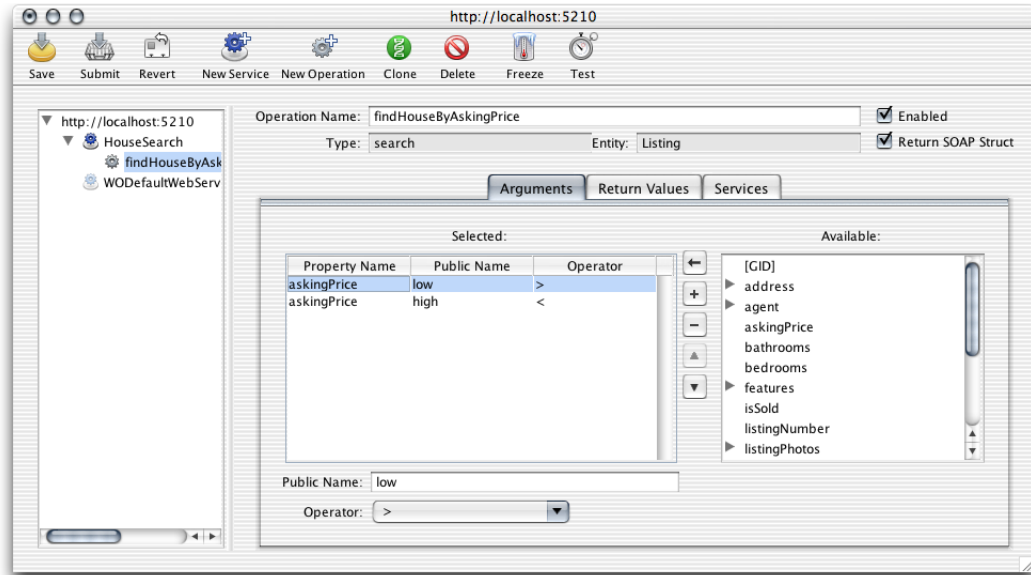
http://localhost:5210

Save Submit Revert New Service New Operation Clone Delete Freeze Test

http://localhost:5210
HouseSearch
findHouseByAsk
WODefaultWebServ

Operation Name: findHouseByAskingPrice
Enabled
Type: search
Entity: Listing
Return SOAP Struct

Arguments Return Values Services

Selected:

| Property Name | Public Name | Operator |
|---|---|---|
| askingPrice | low | > |
| askingPrice | high | < |

Available:
[GID]
address
agent
askingPrice
bathrooms
bedrooms
features
isSold
listingNumber
listingPhotos

Public Name: low
Operator: >